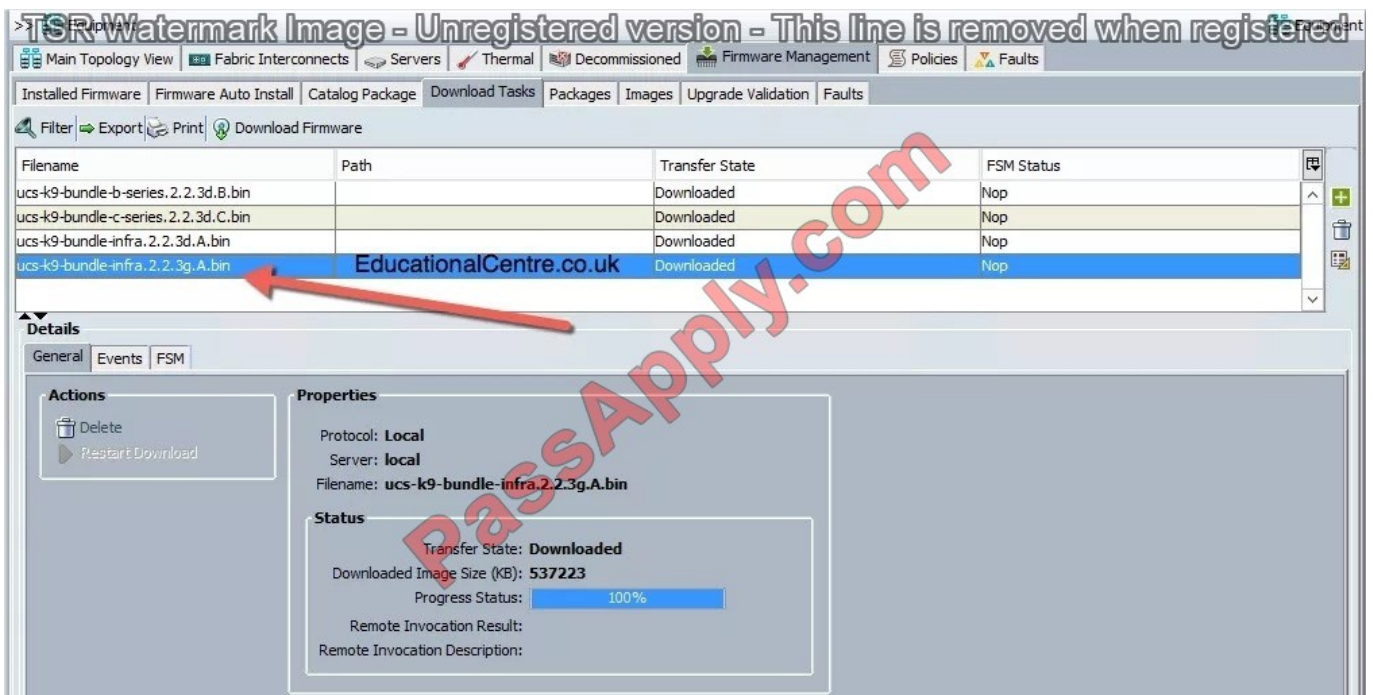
TSR Watermark Image - Unregistered version - This line is removed when registered

Main Topology View | Fabric Interconnects | Servers | Thermal | Decommissioned | Firmware Management | Policies | Faults

Installed Firmware | Firmware Auto Install | Catalog Package | Download Tasks | Packages | Images | Upgrade Validation | Faults

Filter | Export | Print | Download Firmware

| Filename | Path | Transfer State | FSM Status |
|---|---|---|---|
| ucs-k9-bundle-b-series.2.2.3d.B.bin | | Downloaded | Nop |
| ucs-k9-bundle-c-series.2.2.3d.C.bin | | Downloaded | Nop |
| ucs-k9-bundle-infra.2.2.3d.A.bin | | Downloaded | Nop |
| ucs-k9-bundle-infra.2.2.3g.A.bin | EducationalCentre.co.uk | Downloaded | Nop |

PassApply.com

Details

General | Events | FSM

Actions

Delete

Restart Download

Properties

Protocol: Local

Server: local

Filename: ucs-k9-bundle-infra.2.2.3g.A.bin

Status

Transfer State: Downloaded

Downloaded Image Size (KB): 537223

Progress Status: 100%

Remote Invocation Result:

Remote Invocation Description: